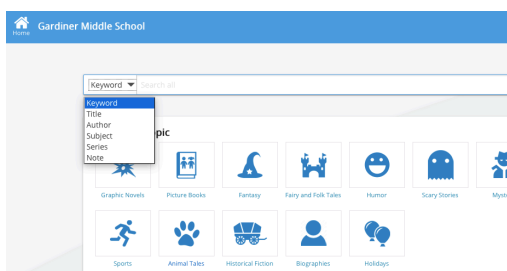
Home Gardiner Middle School

Keyword

Search all

Keyword
Title
Author
Subject
Series
Note

pic

Graphic Novels
Picture Books
Fantasy
Fairy and Folk Tales
Humor
Scary Stories
Myst

Sports
Animal Tales
Historical Fiction
Biographies
Holidays